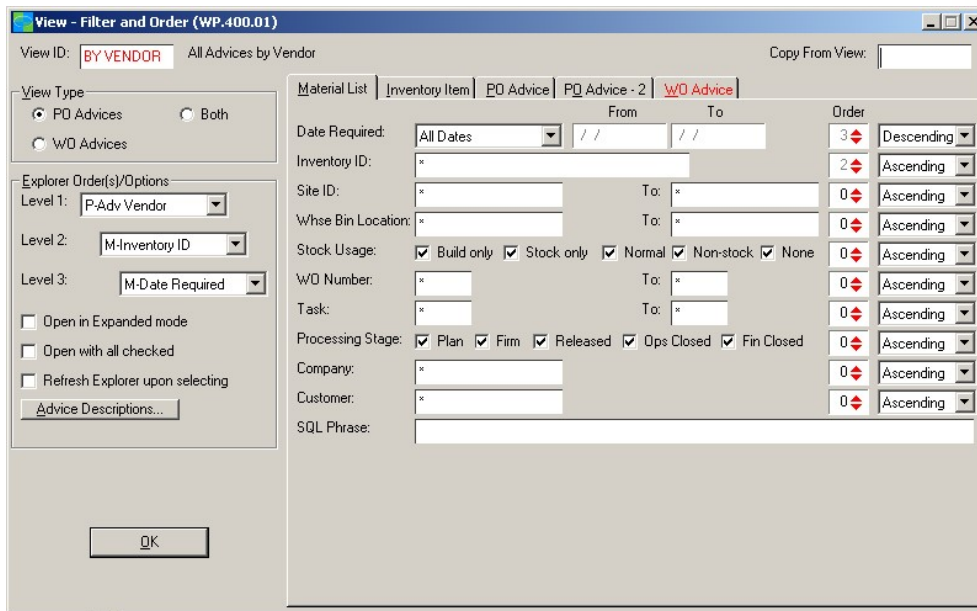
View - Filter and Order (WP.400.01)

View ID: BY VENDOR All Advices by Vendor

Copy From View:

View Type
PO Advices
Both
WO Advices

Explorer Order(s)/Options
Level 1: P-Adv Vendor
Level 2: M-Inventory ID
Level 3: M-Date Required

Open in Expanded mode
Open with all checked
Refresh Explorer upon selecting

Advice Descriptions...

OK

Material List | Inventory Item | PO Advice | PO Advice - 2 | WO Advice

From To Order

| | | | | | |
|---|---|---|---|---|---|
| Date Required: | All Dates | / / | / / | 3 | Descending |
| Inventory ID: | * | | | 2 | Ascending |
| Site ID: | * | To: | * | 0 | Ascending |
| Whse Bin Location: | * | To: | * | 0 | Ascending |
| Stock Usage: | Build only, Stock only, Normal, Non-stock, None | | | 0 | Ascending |
| WO Number: | * | To: | * | 0 | Ascending |
| Task: | * | To: | * | 0 | Ascending |
| Processing Stage: | Plan, Firm, Released, Ops Closed, Fin Closed | | | 0 | Ascending |
| Company: | * | | | 0 | Ascending |
| Customer: | * | | | 0 | Ascending |
| SQL Phrase: | | | | | |